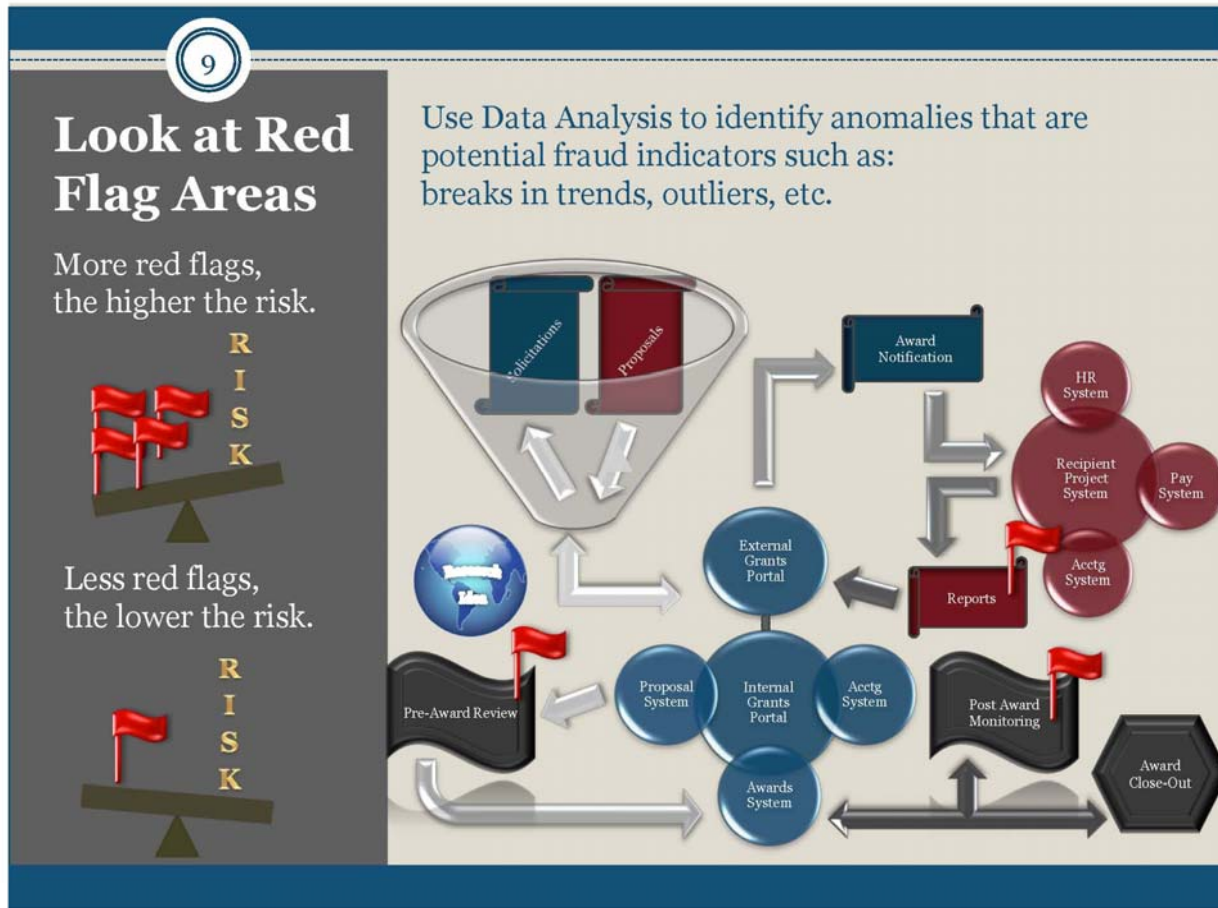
9

Look at Red Flag Areas

More red flags, the higher the risk.

R
I
S
K

Less red flags, the lower the risk.

R
I
S
K

Use Data Analysis to identify anomalies that are potential fraud indicators such as: breaks in trends, outliers, etc.

Solicitations

Proposals

Award Notification

HR System

Recipient Project System

Pay System

Acctg System

Reports

External Grants Portal

Research Idea

Pre-Award Review

Proposal System

Internal Grants Portal

Acctg System

Awards System

Post Award Monitoring

Award Close-Out